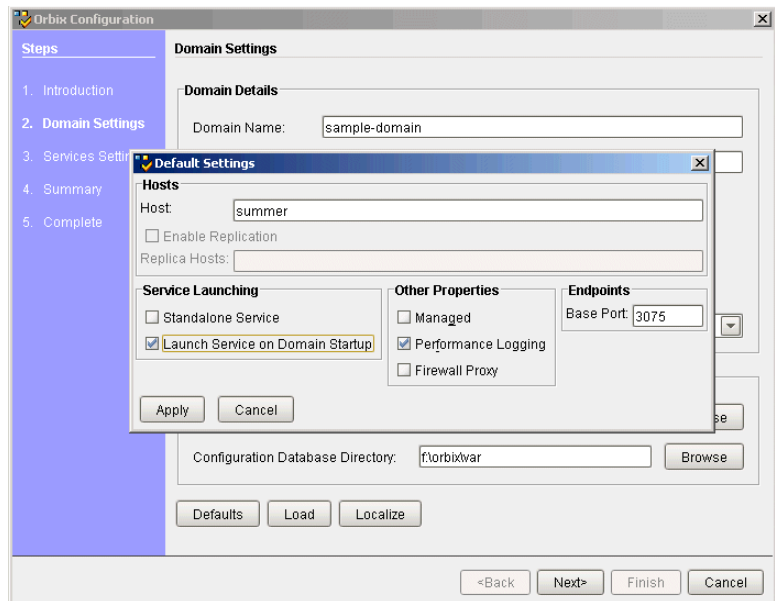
Orbix Configuration

Steps

1. Introduction
2. Domain Settings
3. Services Settin
4. Summary
5. Complete

Domain Settings

Domain Details

Domain Name: sample-domain

Default Settings

Hosts

Host: summer

Enable Replication

Replica Hosts:

Service Launching

Standalone Service

Launch Service on Domain Startup

Other Properties

Managed

Performance Logging

Firewall Proxy

Endpoints

Base Port: 3075

Apply Cancel

se

Configuration Database Directory: f:\orbix\var Browse

Defaults Load Localize

<Back Next> Finish Cancel